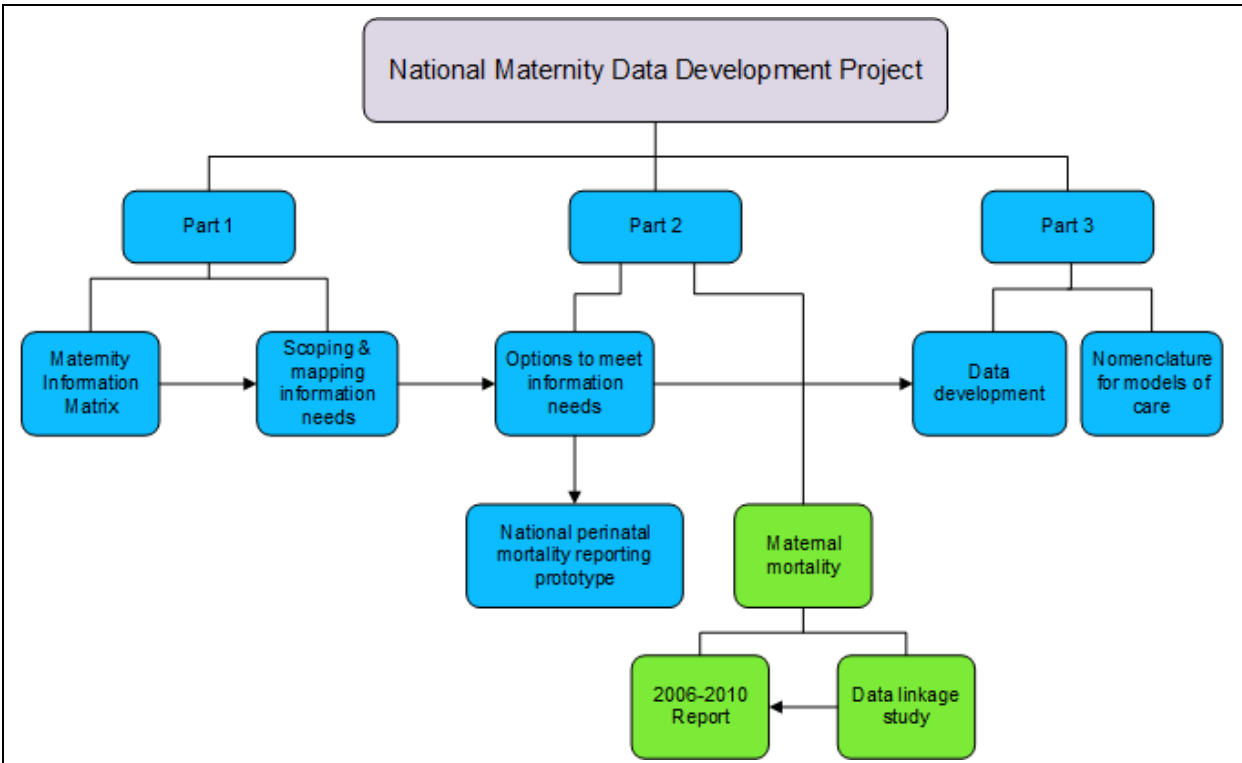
National Maternity Data Development Project

Part 1

Part 2

Part 3

Maternity Information Matrix

Scoping & mapping information needs

Options to meet information needs

Data development

Nomenclature for models of care

National perinatal mortality reporting prototype

Maternal mortality

2006-2010 Report

Data linkage study